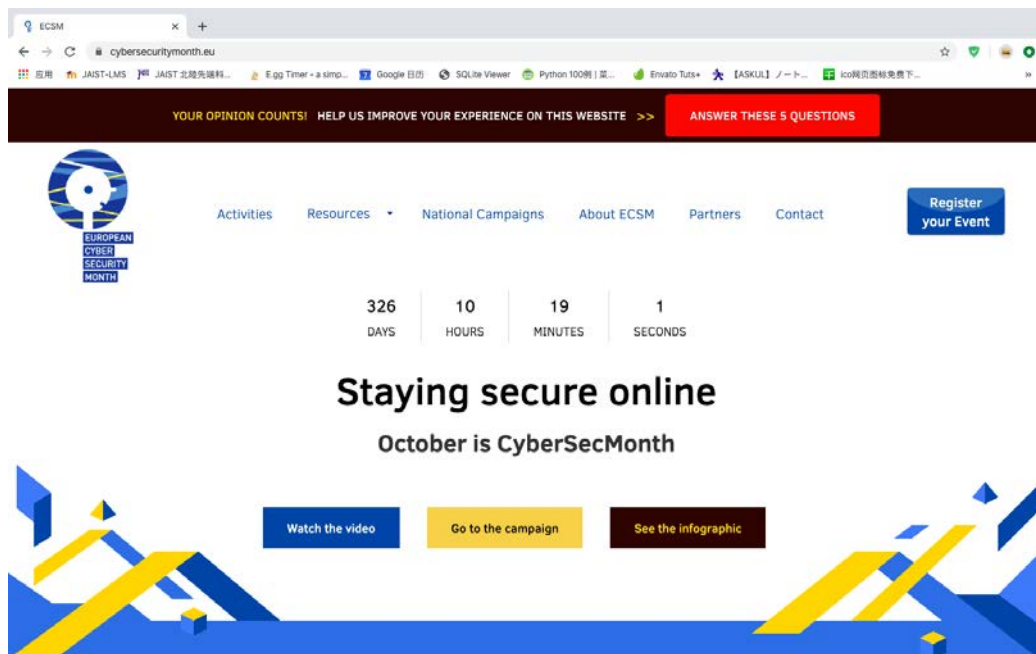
ECSM ×  +

cybersecuritymonth.eu

应用  JAIST-LMS  JAIST 北陸先端科...  E.gg Timer - a simp...  Google 日历  SQLite Viewer  Python 100例 | 菜...  Envato Tuts+  【ASKUL】ノート...  ico网页图标免费下...  »

YOUR OPINION COUNTS! HELP US IMPROVE YOUR EXPERIENCE ON THIS WEBSITE >>  ANSWER THESE 5 QUESTIONS

EUROPEAN CYBER SECURITY MONTH

Activities  Resources  National Campaigns  About ECSM  Partners  Contact

Register your Event

| 326 | 10 | 19 | 1 |
|---|---|---|---|
| DAYS | HOURS | MINUTES | SECONDS |

Staying secure online

October is CyberSecMonth

Watch the video  Go to the campaign  See the infographic